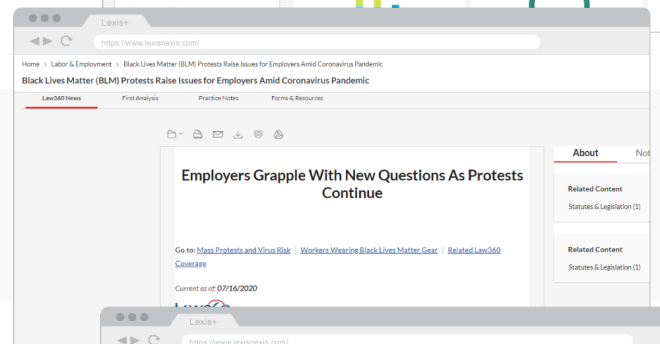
Lexis+

https://www.lexisnexis.com/

Home > Labor & Employment > Black Lives Matter (BLM) Protests Raise Issues for Employers Amid Coronavirus Pandemic

Black Lives Matter (BLM) Protests Raise Issues for Employers Amid Coronavirus Pandemic

Law360 News | First Analysis | Practice Notes | Forms & Resources

Employers Grapple With New Questions As Protests Continue

Go to: Mass Protests and Virus Risk | Workers Wearing Black Lives Matter Gear | Related Law360 Coverage

Current as of: 07/16/2020

About | Not

Related Content

Statutes & Legislation (1)

Related Content

Statutes & Legislation (1)

Lexis+

https://www.lexisnexis.com/